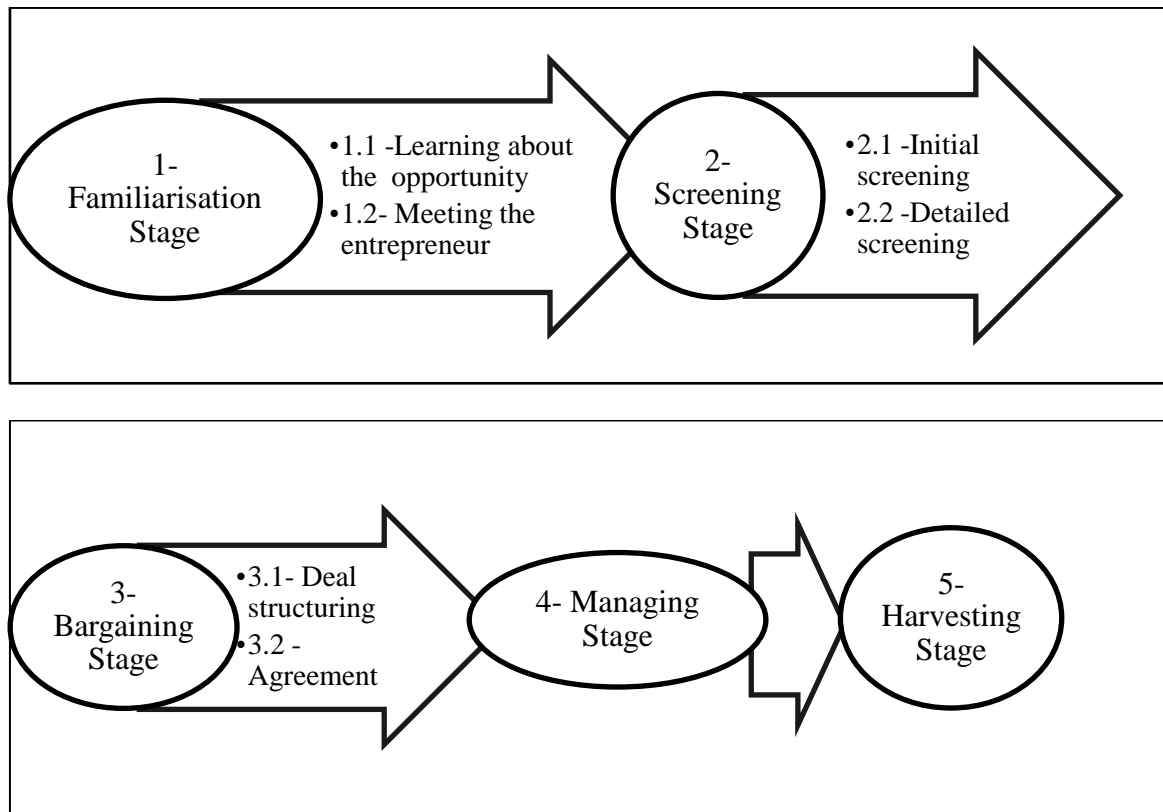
1- Familiarisation Stage

•1.1 -Learning about the opportunity
•1.2- Meeting the entrepreneur

2- Screening Stage

•2.1 -Initial screening
•2.2 -Detailed screening

3- Bargaining Stage

•3.1- Deal structuring
•3.2 - Agreement

4- Managing Stage

5- Harvesting Stage